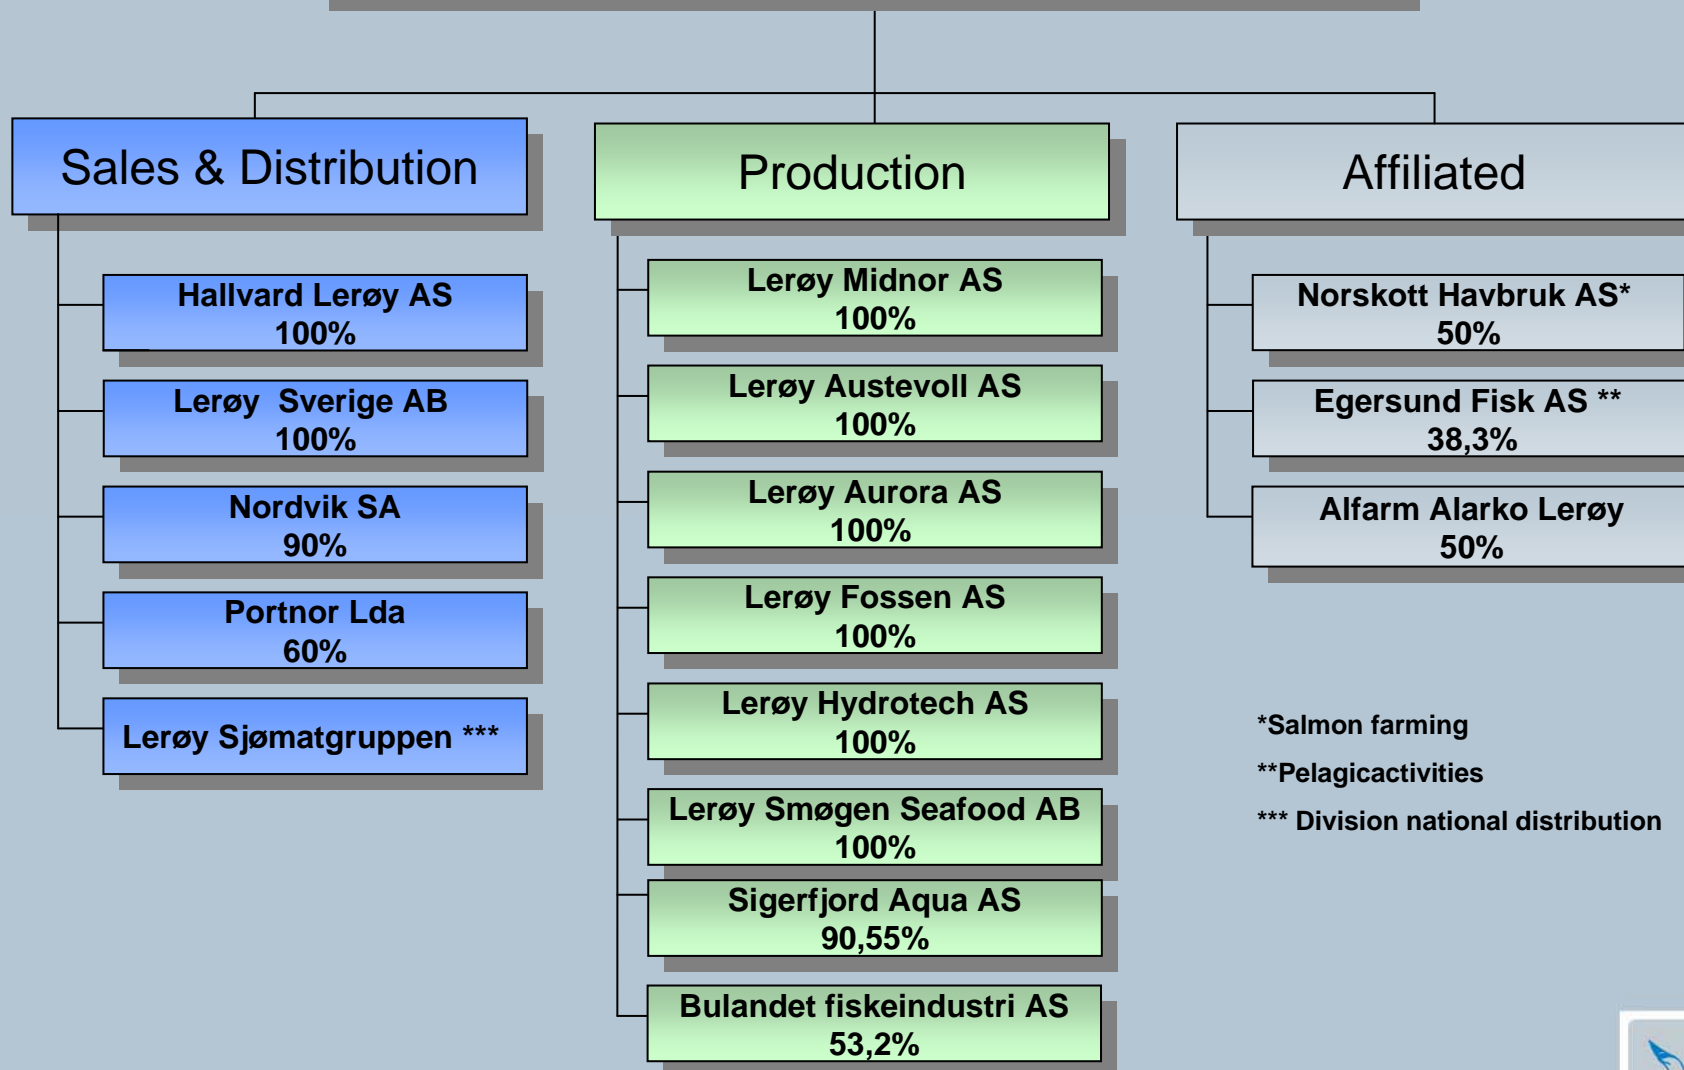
Sales & Distribution

Hallvard Lerøy AS
100%

Lerøy Sverige AB
100%

Nordvik SA
90%

Portnor Lda
60%

Lerøy Sjømatgruppen ***

Production

Lerøy Midnor AS
100%

Lerøy Austevoll AS
100%

Lerøy Aurora AS
100%

Lerøy Fossen AS
100%

Lerøy Hydrotech AS
100%

Lerøy Smøgen Seafood AB
100%

Sigerfjord Aqua AS
90,55%

Bulandet fiskeindustri AS
53,2%

Affiliated

Norskott Havbruk AS*
50%

Egersund Fisk AS **
38,3%

Alfarm Alarko Lerøy
50%

*Salmon farming

**Pelagicactivities

*** Division national distribution